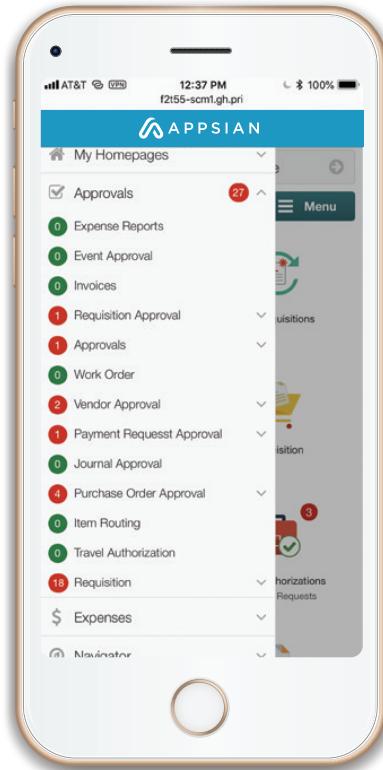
AT&T VPN 12:37 PM 100%
f2t55-scm1.gh.pri

APPSIAN

My Homepages

Approvals 27

0 Expense Reports
0 Event Approval
0 Invoices
1 Requisition Approval
1 Approvals
0 Work Order
2 Vendor Approval
1 Payment Requesst Approval
0 Journal Approval
4 Purchase Order Approval
0 Item Routing
0 Travel Authorization
18 Requisition

$ Expenses

Navigator

Menu

uisitions

isition

3

thorizations
Requests